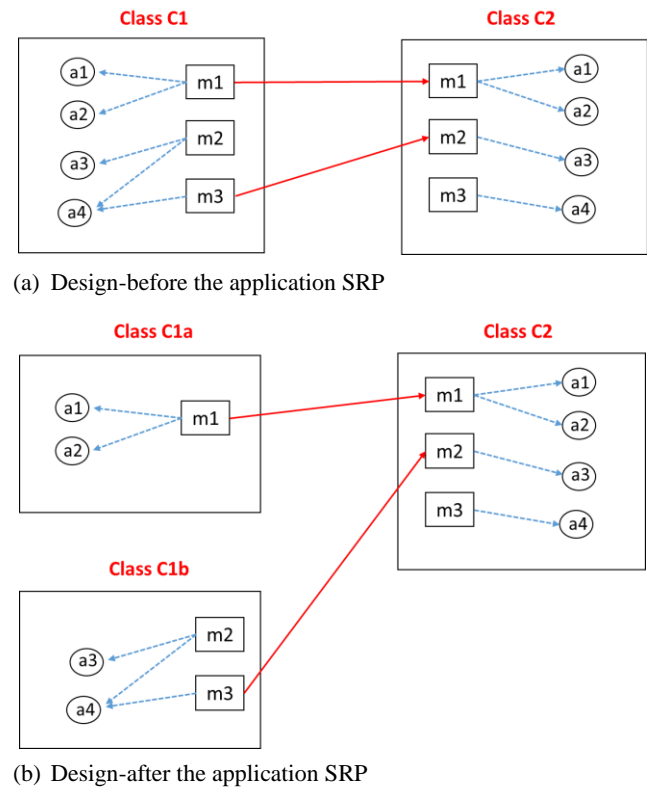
Class C1

a1
a2
a3
a4
m1
m2
m3

Class C2

m1
m2
m3
a1
a2
a3
a4

(a) Design-before the application SRP

Class C1a

a1
a2
m1

Class C2

m1
m2
m3
a1
a2
a3
a4

Class C1b

m2
m3
a3
a4

(b) Design-after the application SRP